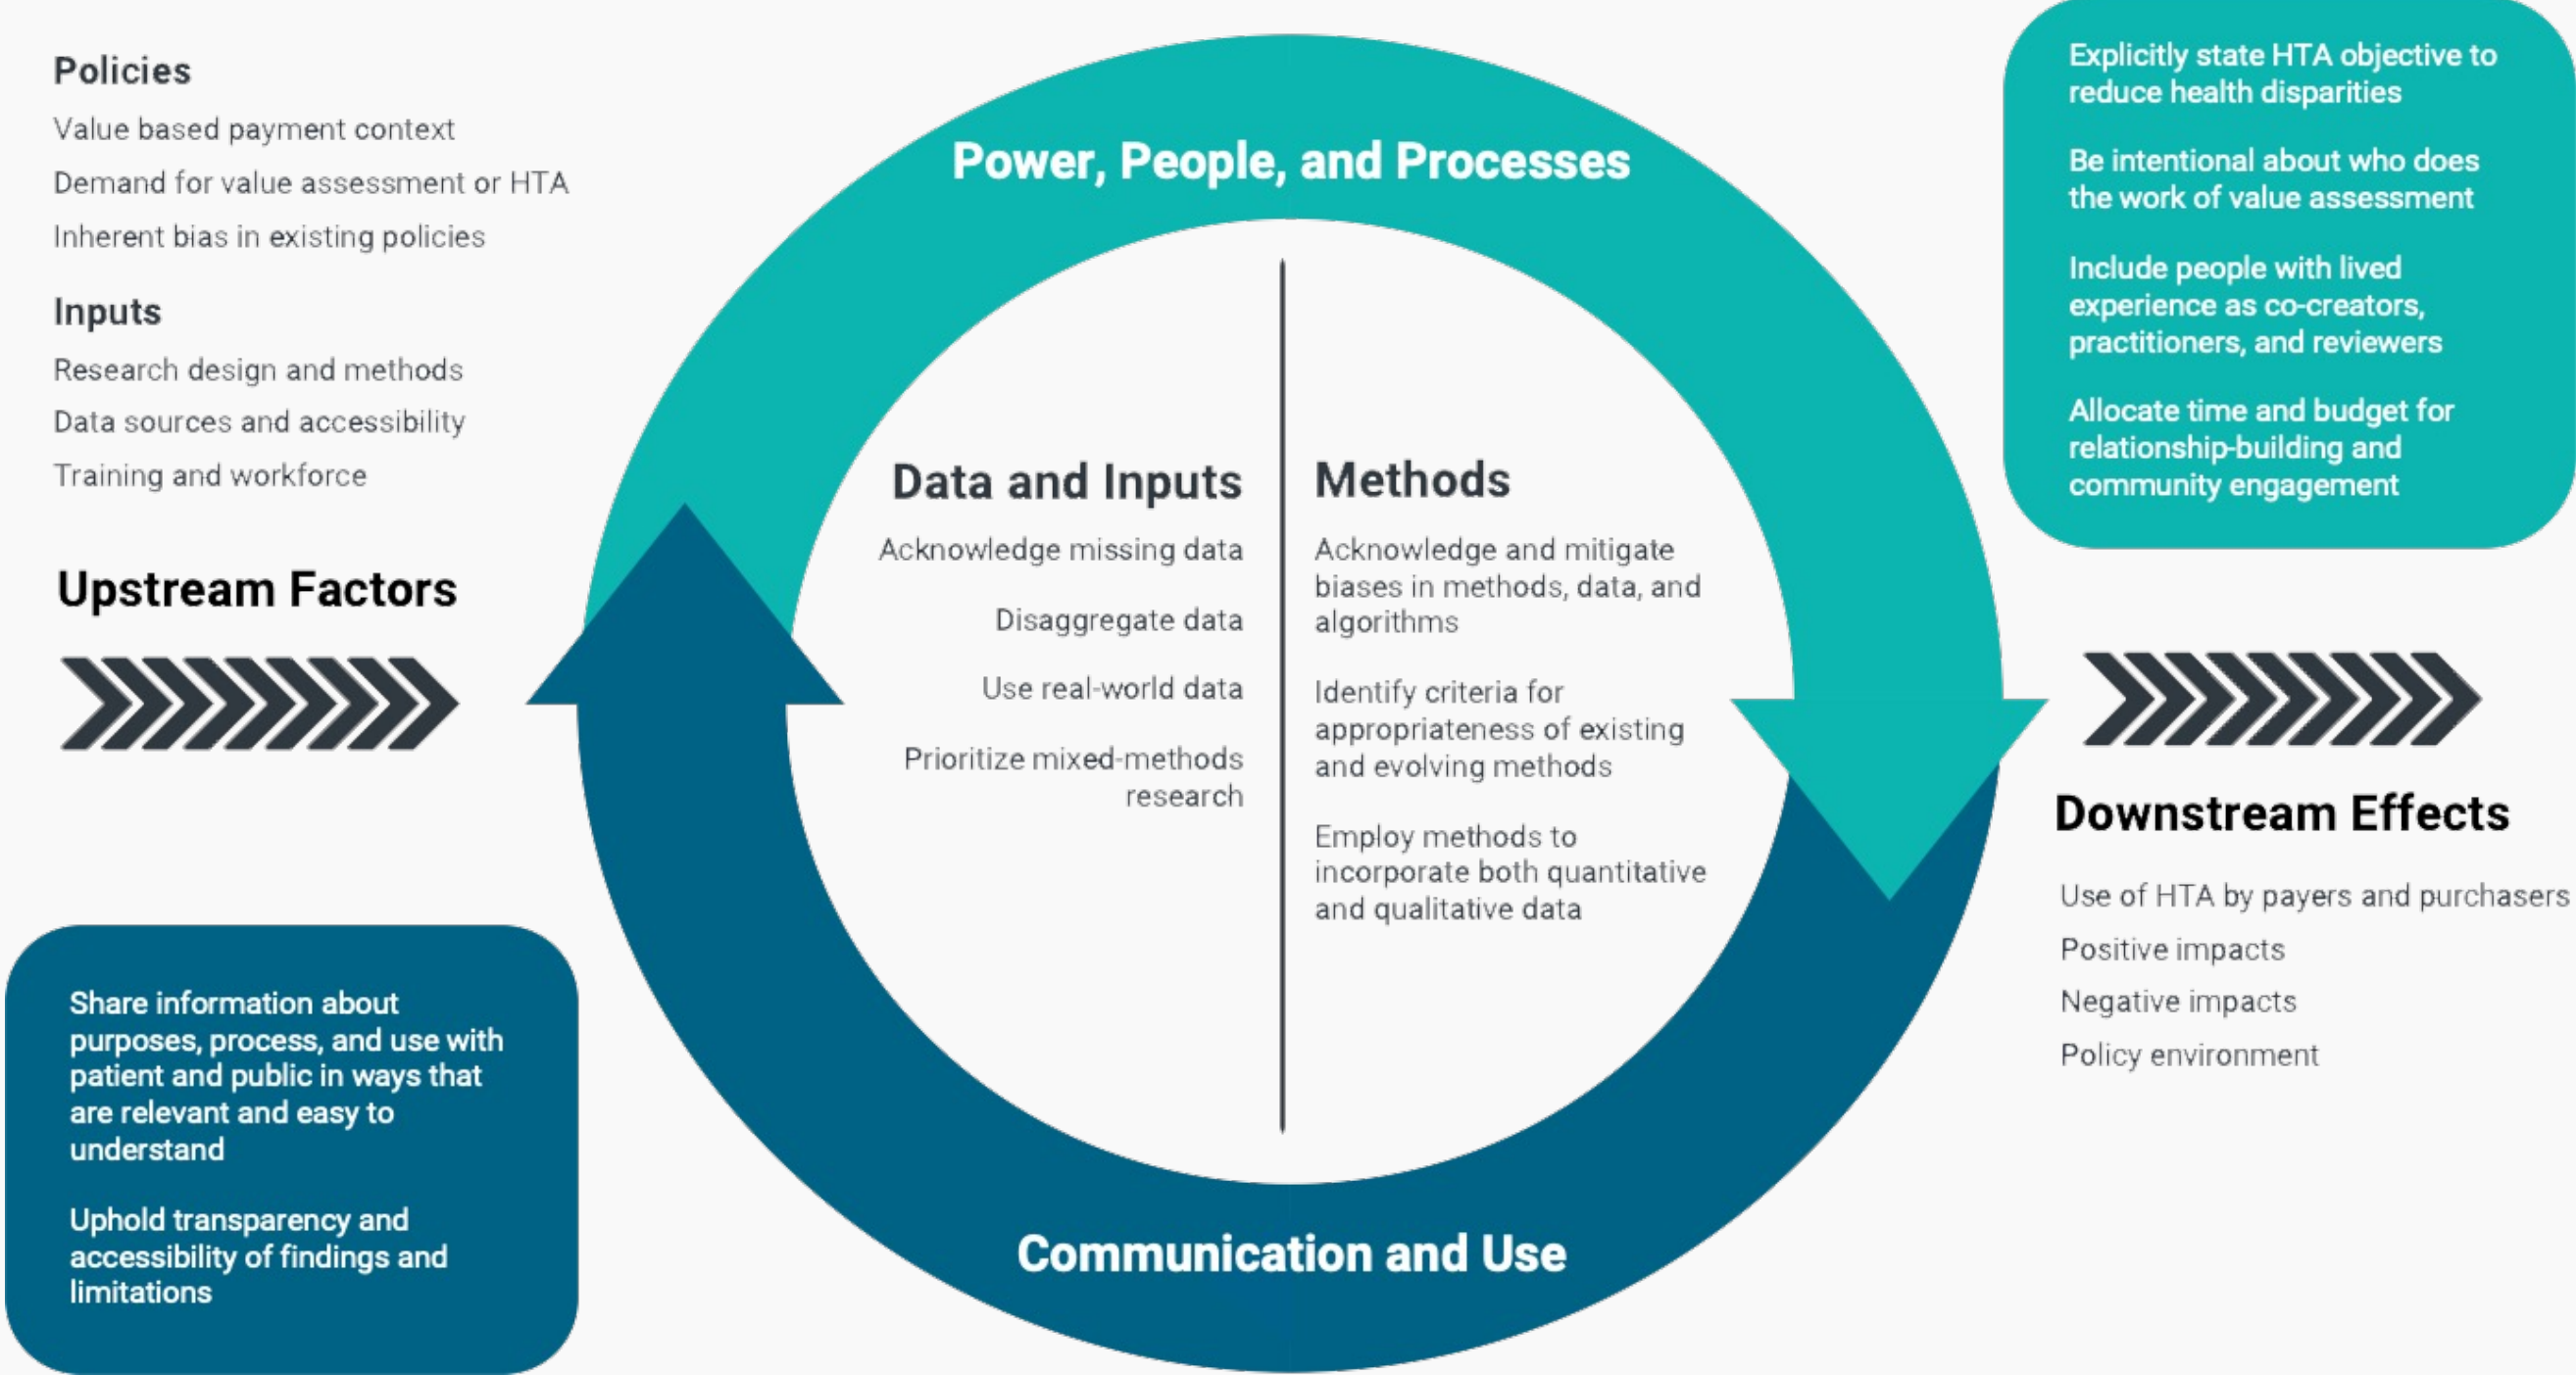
Policies

Value based payment context

Demand for value assessment or HTA

Inherent bias in existing policies

Inputs

Research design and methods

Data sources and accessibility

Training and workforce

Upstream Factors

Power, People, and Processes

Explicitly state HTA objective to reduce health disparities

Be intentional about who does the work of value assessment

Include people with lived experience as co-creators, practitioners, and reviewers

Allocate time and budget for relationship-building and community engagement

Data and Inputs

Acknowledge missing data

Disaggregate data

Use real-world data

Prioritize mixed-methods research

Methods

Acknowledge and mitigate biases in methods, data, and algorithms

Identify criteria for appropriateness of existing and evolving methods

Employ methods to incorporate both quantitative and qualitative data

Downstream Effects

Use of HTA by payers and purchasers

Positive impacts

Negative impacts

Policy environment

Share information about purposes, process, and use with patient and public in ways that are relevant and easy to understand

Uphold transparency and accessibility of findings and limitations

Communication and Use